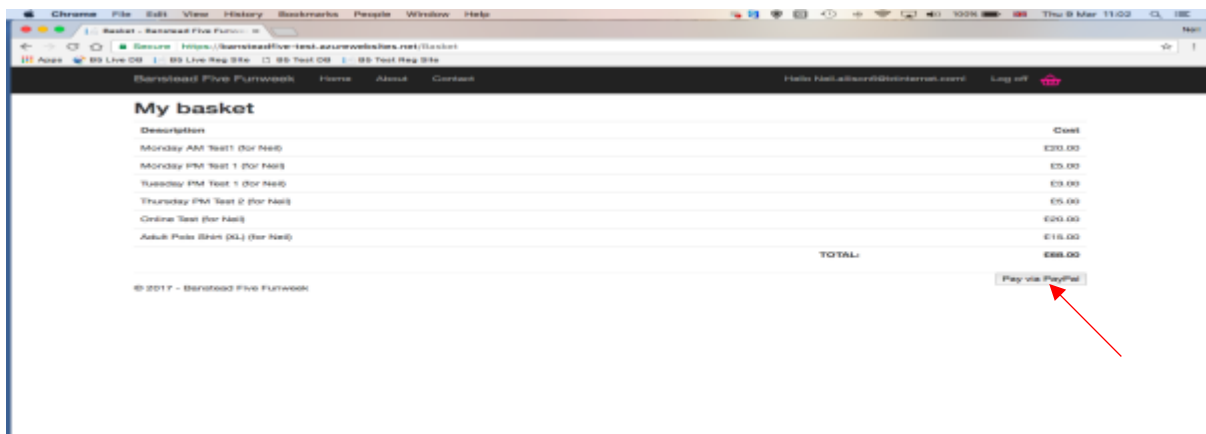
Chrome File Edit View History Bookmarks People Window Help

Thu 9 Mar 11:02

Basket - Banstead Five Funw

Neil

Secure https://bansteadfive-test.azurewebsites.net/Basket

Apps B5 Live DB B5 Live Reg Site B5 Test DB B5 Test Reg Site

Banstead Five Funweek Home About Contact

Hello Neil.allison@btinternet.com! Log off

My basket

| Description | | Cost |
|---|---|---|
| Monday AM Test1 (for Neil) | | £20.00 |
| Monday PM Test 1 (for Neil) | | £5.00 |
| Tuesday PM Test 1 (for Neil) | | £3.00 |
| Thursday PM Test 2 (for Neil) | | £5.00 |
| Online Test (for Neil) | | £20.00 |
| Adult Polo Shirt (XL) (for Neil) | | £15.00 |
| | TOTAL: | £68.00 |

Pay via PayPal

© 2017 - Banstead Five Funweek